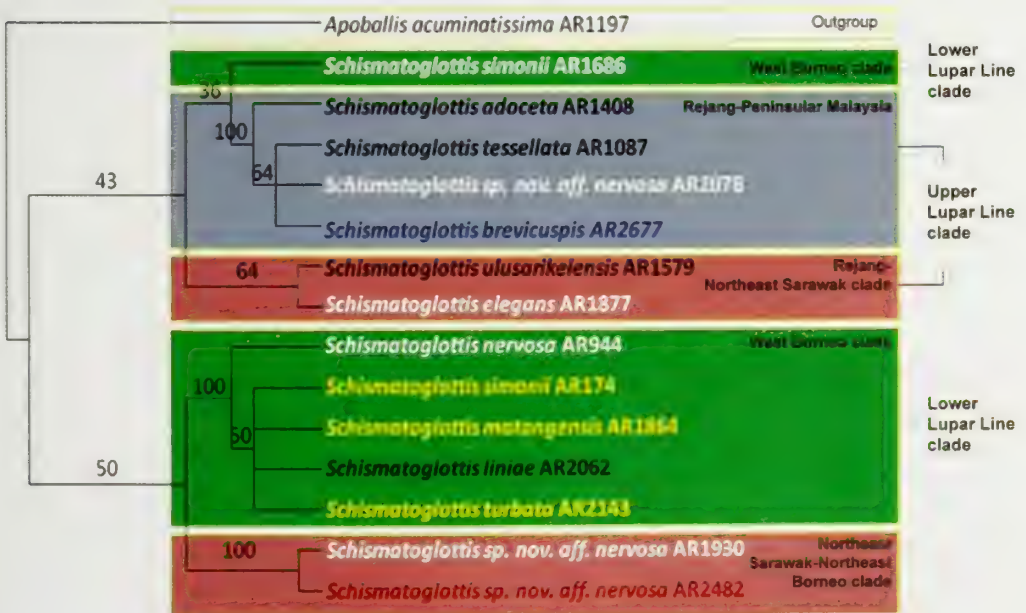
Apoballis acuminatissima AR1197
Outgroup

Schismatoglottis simonii AR1686
West Borneo clade
Lower Lupar Line clade

36
100
Schismatoglottis adoceta AR1408
Rejang-Peninsular Malaysia
Schismatoglottis tessellata AR1087
64
Schismatoglottis sp. nov. aff. nervosa AR2076
Schismatoglottis brevicuspis AR2677
Upper Lupar Line clade

43

64
Schismatoglottis ulusarikelensis AR1579
Rejang-Northeast Sarawak clade
Schismatoglottis elegans AR1877

Schismatoglottis nervosa AR944
West Borneo clade
100
Schismatoglottis simonii AR174
60
Schismatoglottis matangensis AR1864
Schismatoglottis liniae AR2062
Schismatoglottis turbata AR2143
Lower Lupar Line clade

50

100
Schismatoglottis sp. nov. aff. nervosa AR1930
Northeast Sarawak-Northeast Borneo clade
Schismatoglottis sp. nov. aff. nervosa AR2482